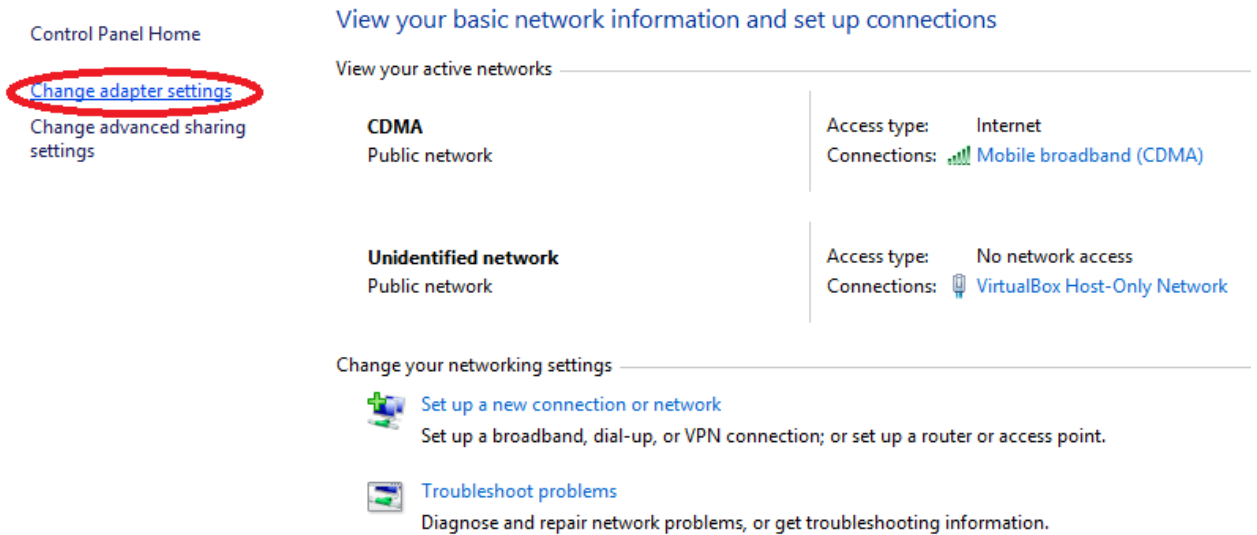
Control Panel Home

Change adapter settings

Change advanced sharing settings

View your basic network information and set up connections

View your active networks

CDMA
Public network

Access type: Internet
Connections: Mobile broadband (CDMA)

Unidentified network
Public network

Access type: No network access
Connections: VirtualBox Host-Only Network

Change your networking settings

Set up a new connection or network
Set up a broadband, dial-up, or VPN connection; or set up a router or access point.

Troubleshoot problems
Diagnose and repair network problems, or get troubleshooting information.